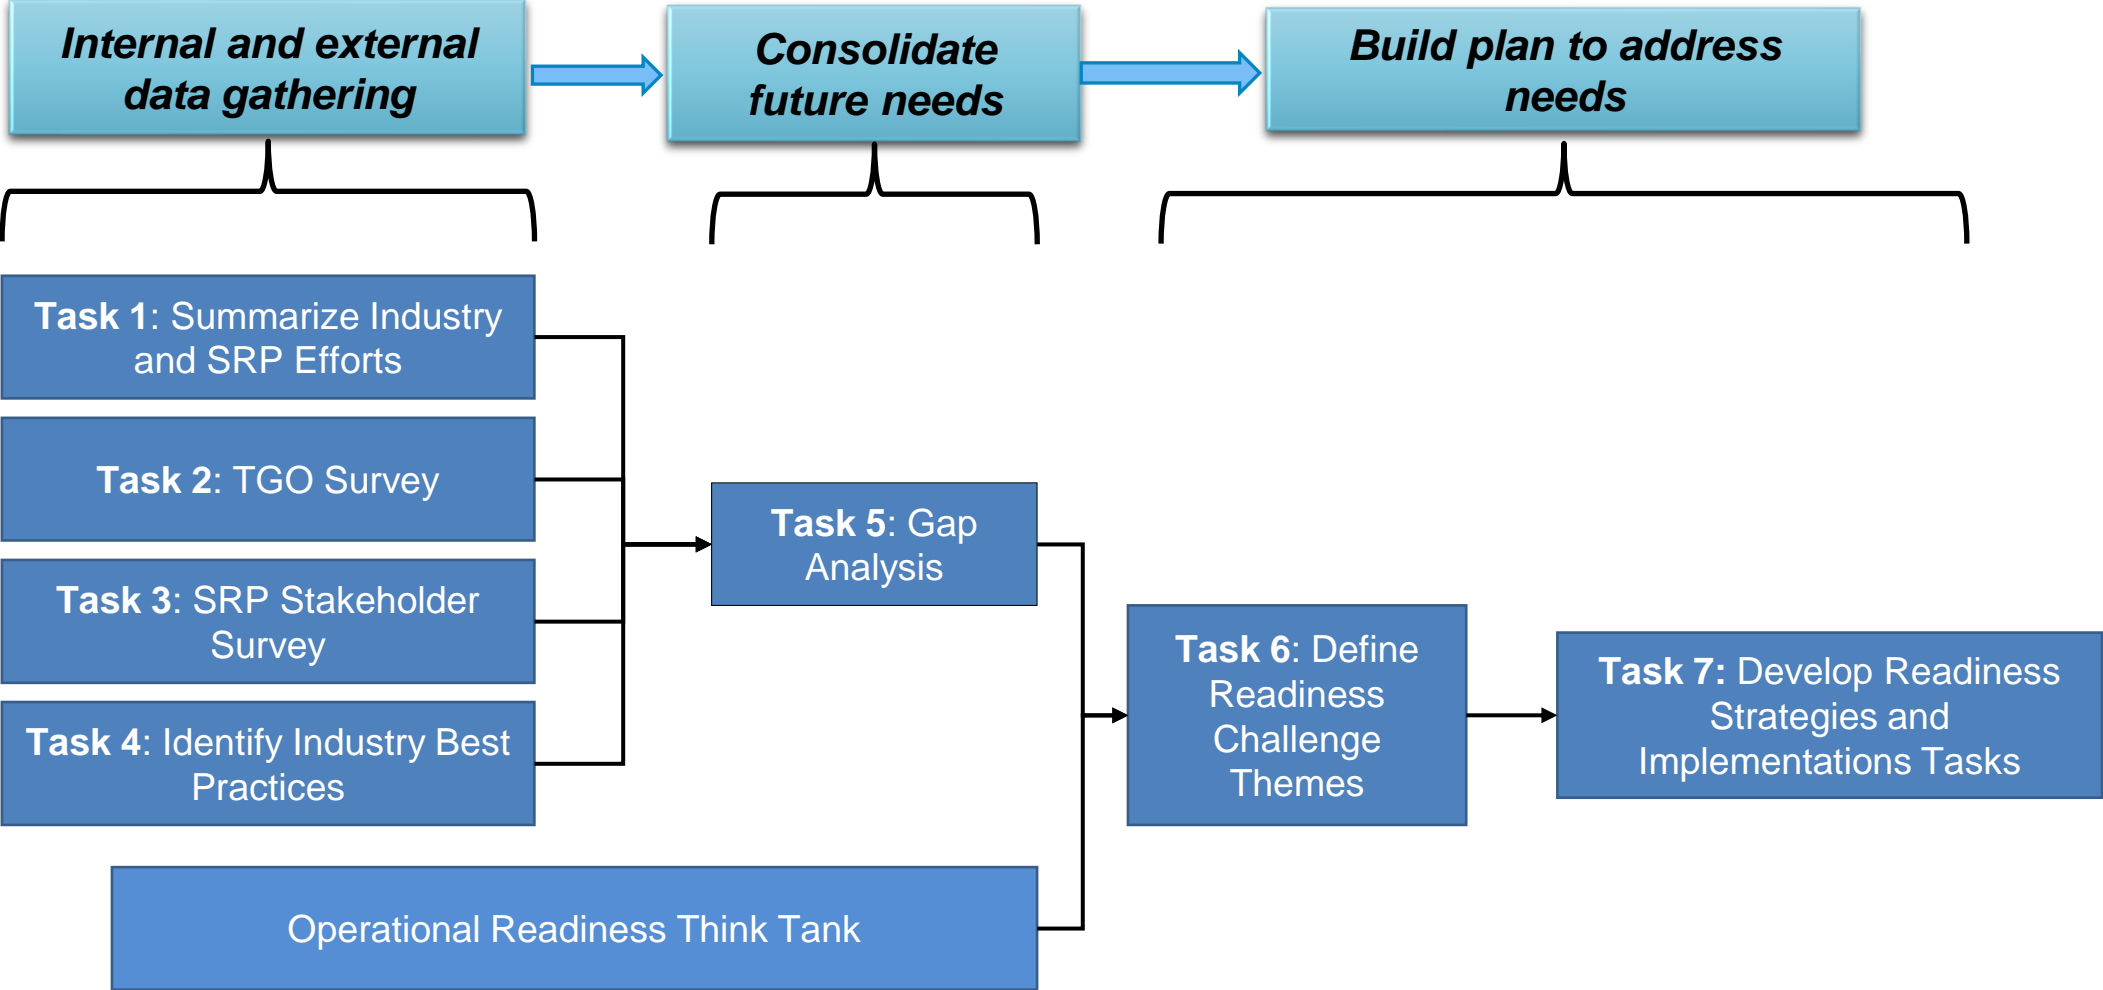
Internal and external data gathering

Consolidate future needs

Build plan to address needs

Task 1: Summarize Industry and SRP Efforts

Task 2: TGO Survey

Task 3: SRP Stakeholder Survey

Task 4: Identify Industry Best Practices

Task 5: Gap Analysis

Task 6: Define Readiness Challenge Themes

Task 7: Develop Readiness Strategies and Implementations Tasks

Operational Readiness Think Tank